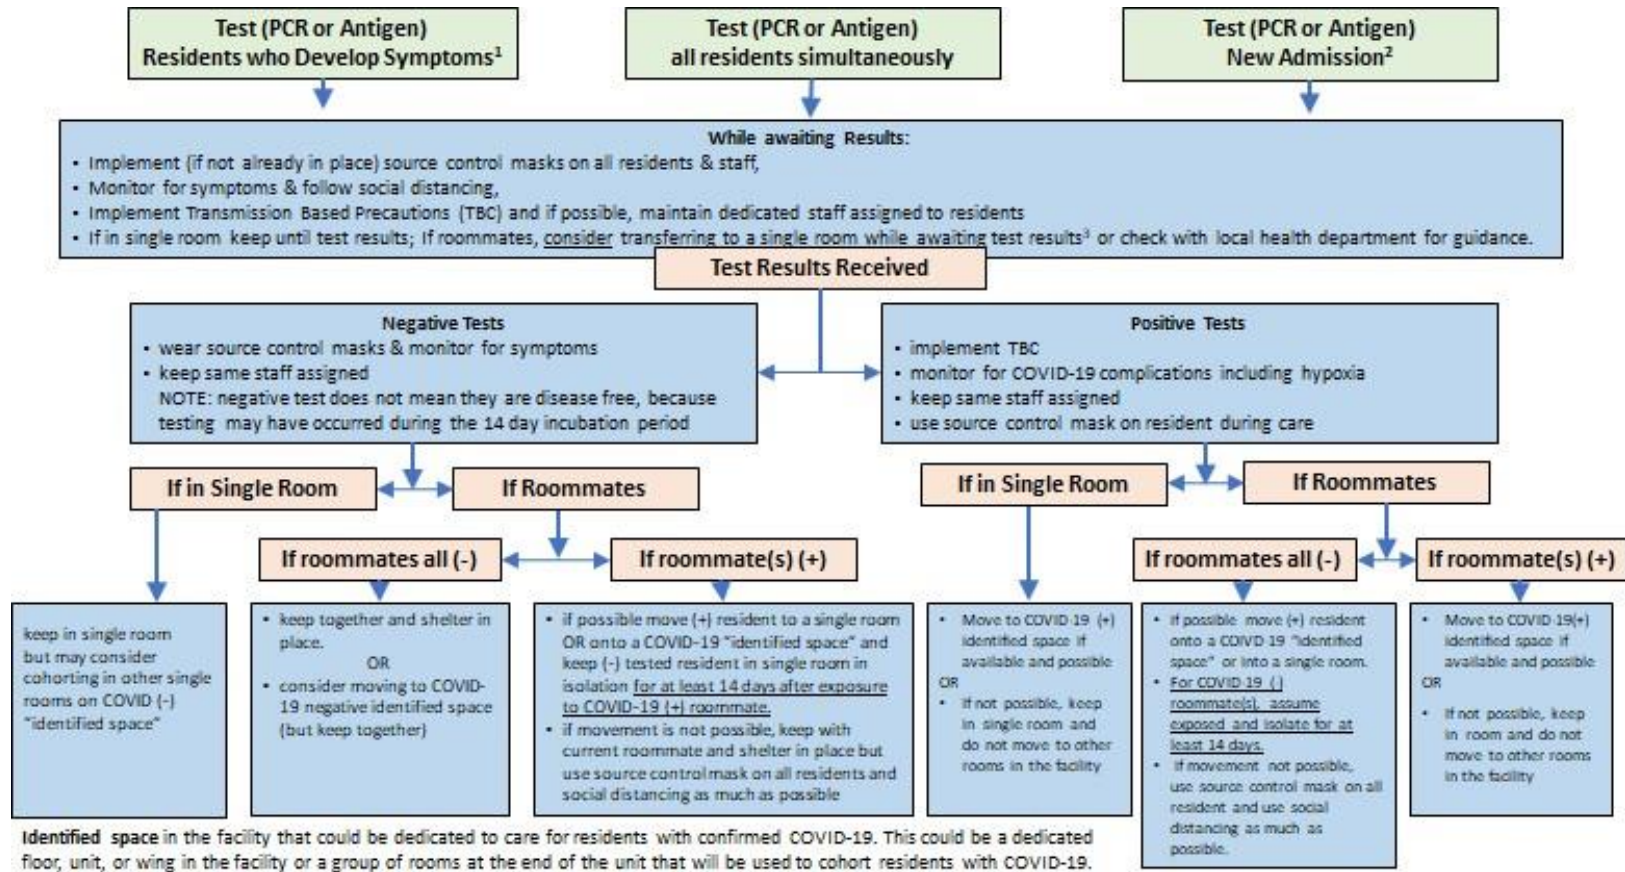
Test (PCR or Antigen)
Residents who Develop Symptoms$^1$

Test (PCR or Antigen)
all residents simultaneously

Test (PCR or Antigen)
New Admission$^2$

While awaiting Results:
• Implement (if not already in place) source control masks on all residents & staff,
• Monitor for symptoms & follow social distancing,
• Implement Transmission Based Precautions (TBC) and if possible, maintain dedicated staff assigned to residents
• If in single room keep until test results; If roommates, consider transferring to a single room while awaiting test results$^3$ or check with local health department for guidance.

Test Results Received

Negative Tests
• wear source control masks & monitor for symptoms
• keep same staff assigned
NOTE: negative test does not mean they are disease free, because testing may have occurred during the 14 day incubation period

Positive Tests
• implement TBC
• monitor for COVID-19 complications including hypoxia
• keep same staff assigned
• use source control mask on resident during care

If in Single Room

If Roommates

If roommates all (-)

If roommate(s) (+)

keep in single room but may consider cohorting in other single rooms on COVID (-) "identified space"

• keep together and shelter in place.
OR
• consider moving to COVID-19 negative identified space (but keep together)

• if possible move (+) resident to a single room OR onto a COVID-19 "identified space" and keep (-) tested resident in single room in isolation for at least 14 days after exposure to COVID-19 (+) roommate.
• if movement is not possible, keep with current roommate and shelter in place but use source control mask on all residents and social distancing as much as possible

If in Single Room

If Roommates

If roommates all (-)

If roommate(s) (+)

• Move to COVID-19 (+) identified space if available and possible
OR
• If not possible, keep in single room and do not move to other rooms in the facility

• If possible move (+) resident onto a COIVD 19 "identified space" or into a single room.
• For COVID 19 (-) roommate(s), assume exposed and isolate for at least 14 days.
• If movement not possible, use source control mask on all resident and use social distancing as much as possible.

• Move to COVID 19(+) identified space if available and possible
OR
• If not possible, keep in room and do not move to other rooms in the facility

Identified space in the facility that could be dedicated to care for residents with confirmed COVID-19. This could be a dedicated floor, unit, or wing in the facility or a group of rooms at the end of the unit that will be used to cohort residents with COVID-19.